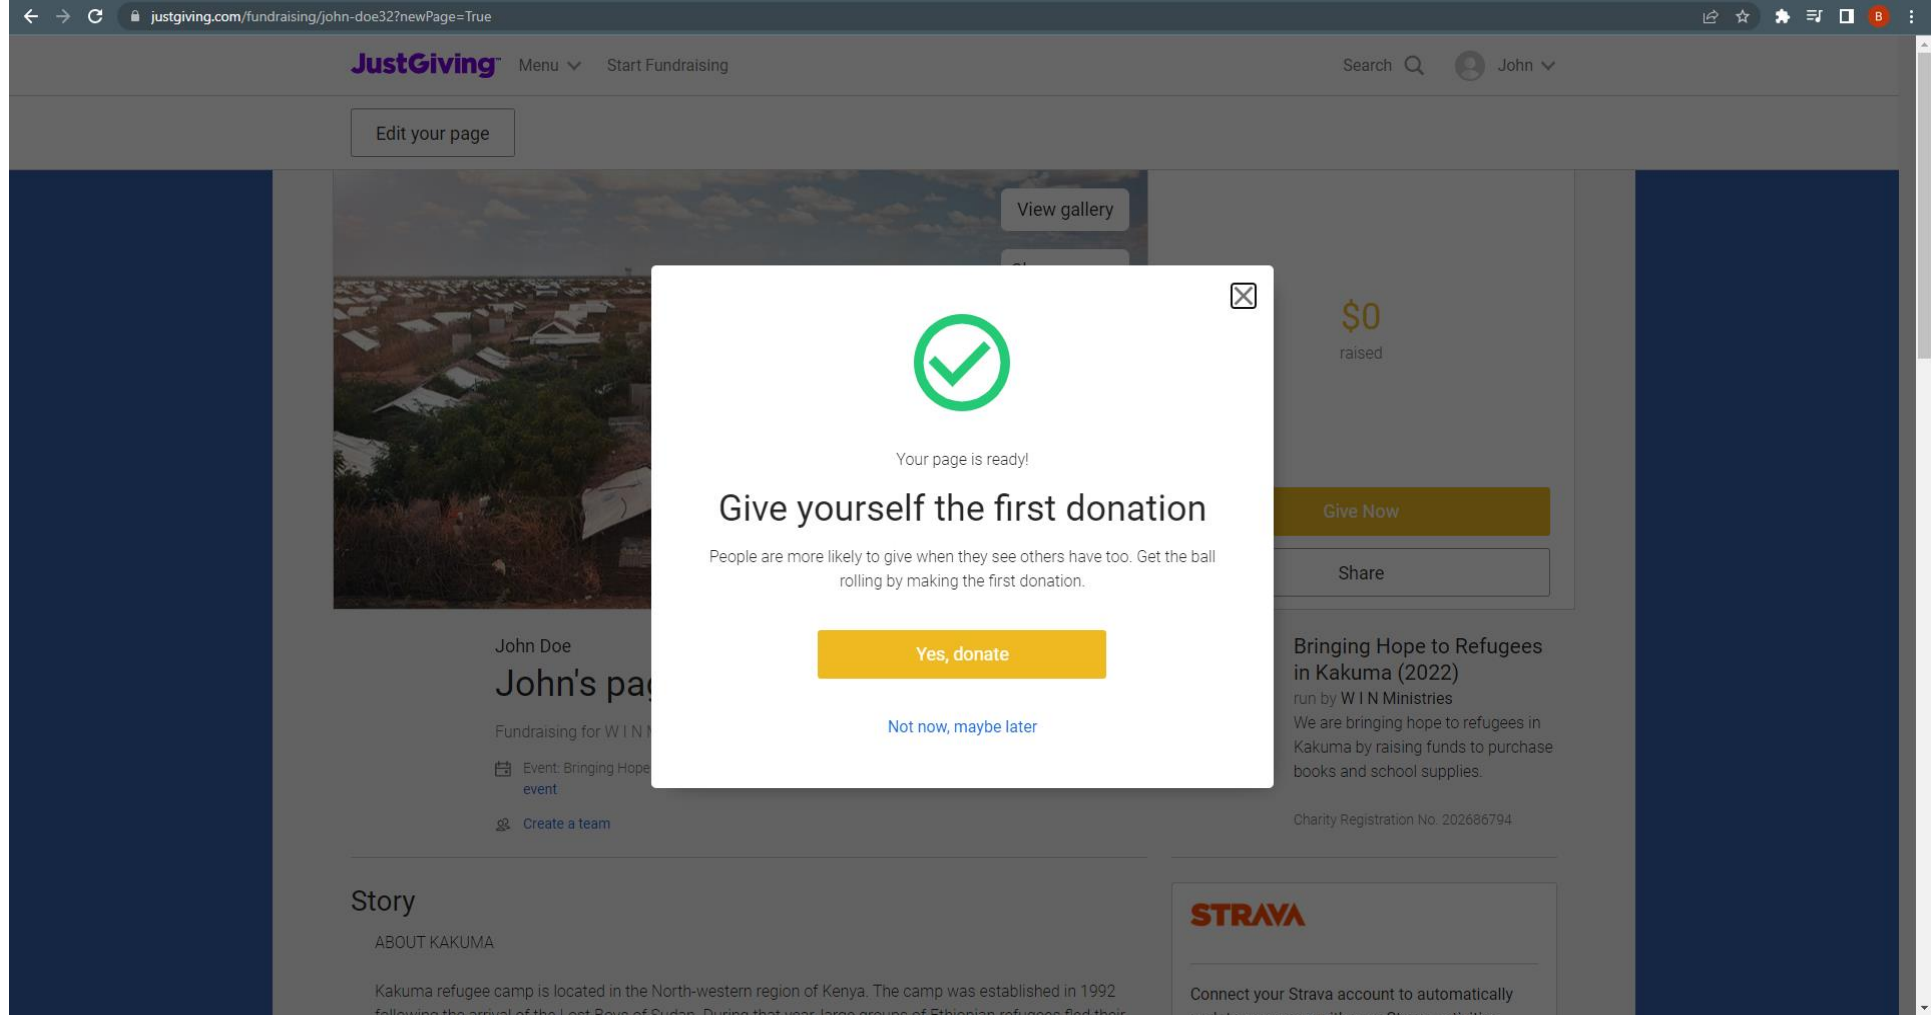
justgiving.com/fundraising/john-doe32?newPage=True

B

JustGiving Menu Start Fundraising

Search John

Edit your page

View gallery

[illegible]

Your page is ready!

Give yourself the first donation

People are more likely to give when they see others have too. Get the ball rolling by making the first donation.

Yes, donate

Not now, maybe later

$0
raised

Give Now

Share

John Doe
John's pa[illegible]

Fundraising for W I N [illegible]

Event: Bringing Hope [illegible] event

Create a team

Bringing Hope to Refugees in Kakuma (2022)
run by W I N Ministries
We are bringing hope to refugees in Kakuma by raising funds to purchase books and school supplies.

Charity Registration No. 202686794

Story

ABOUT KAKUMA

Kakuma refugee camp is located in the North-western region of Kenya. The camp was established in 1992 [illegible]

STRAVA

Connect your Strava account to automatically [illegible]